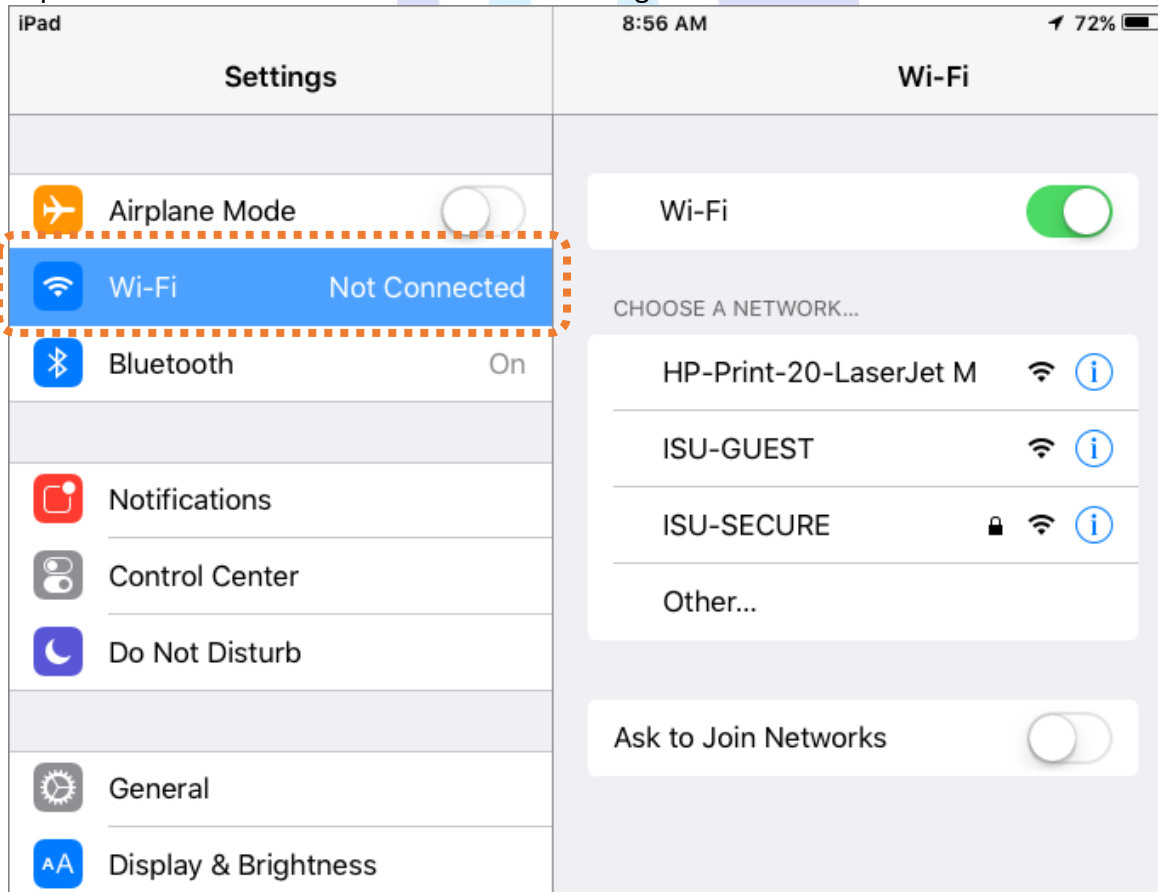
iPad
8:56 AM
72%

Settings

Airplane Mode

Wi-Fi Not Connected

Bluetooth On

Notifications

Control Center

Do Not Disturb

General

Display & Brightness

Wi-Fi

Wi-Fi

CHOOSE A NETWORK...

HP-Print-20-LaserJet M

ISU-GUEST

ISU-SECURE

Other...

Ask to Join Networks